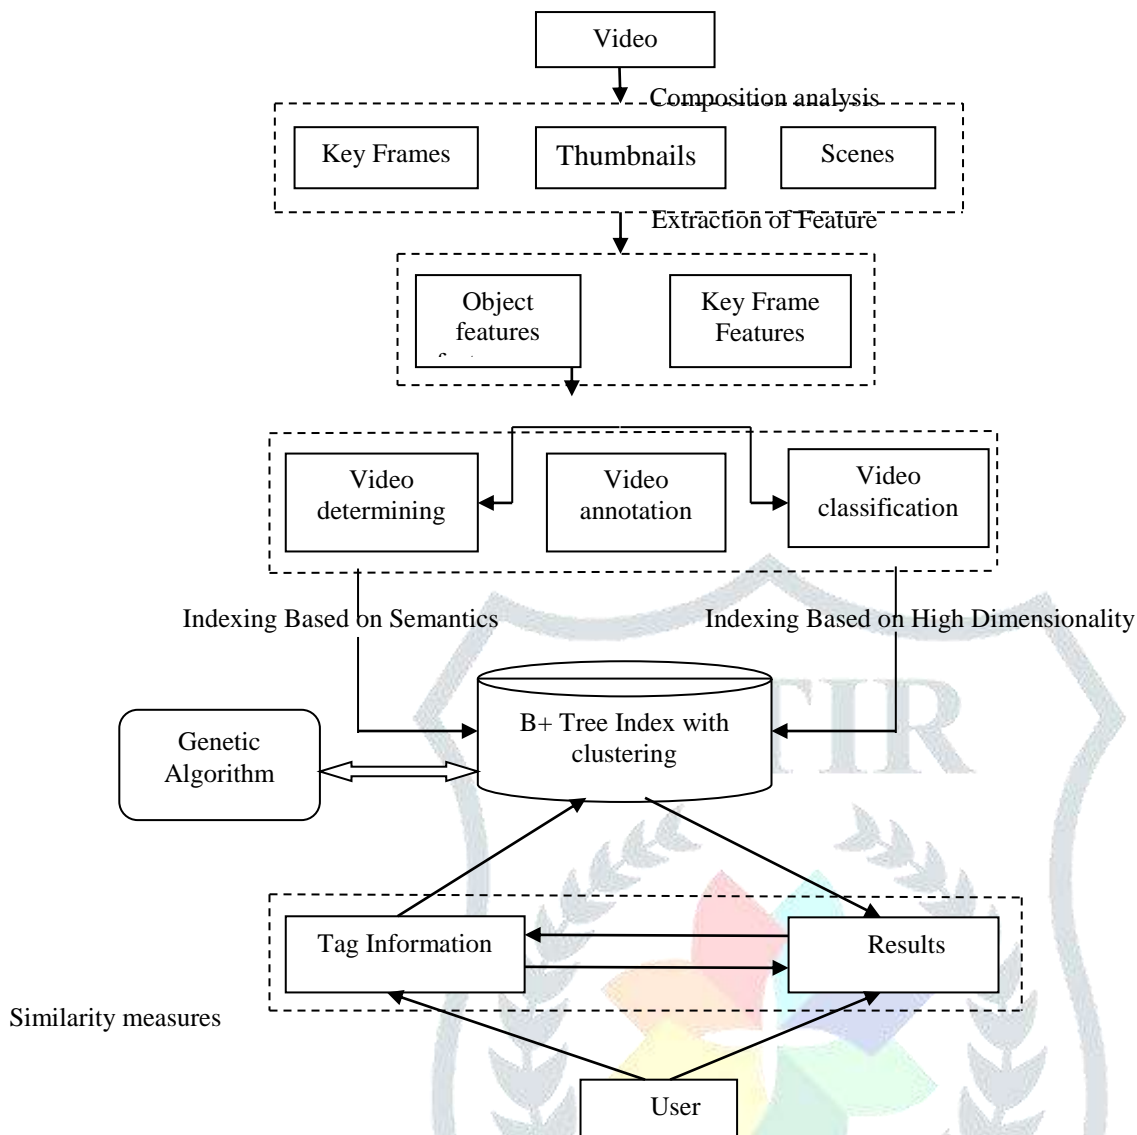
Video

Composition analysis

Key Frames

Thumbnails

Scenes

Extraction of Feature

Object features

Key Frame Features

Video determining

Video annotation

Video classification

Indexing Based on Semantics

Indexing Based on High Dimensionality

Genetic Algorithm

B+ Tree Index with clustering

Tag Information

Results

Similarity measures

User